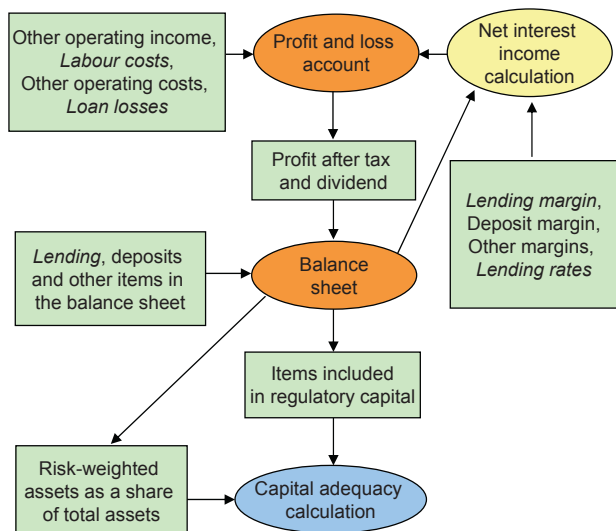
Other operating income, Labour costs, Other operating costs, Loan losses

Profit and loss account

Net interest income calculation

Profit after tax and dividend

Lending margin, Deposit margin, Other margins, Lending rates

Lending, deposits and other items in the balance sheet

Balance sheet

Items included in regulatory capital

Risk-weighted assets as a share of total assets

Capital adequacy calculation